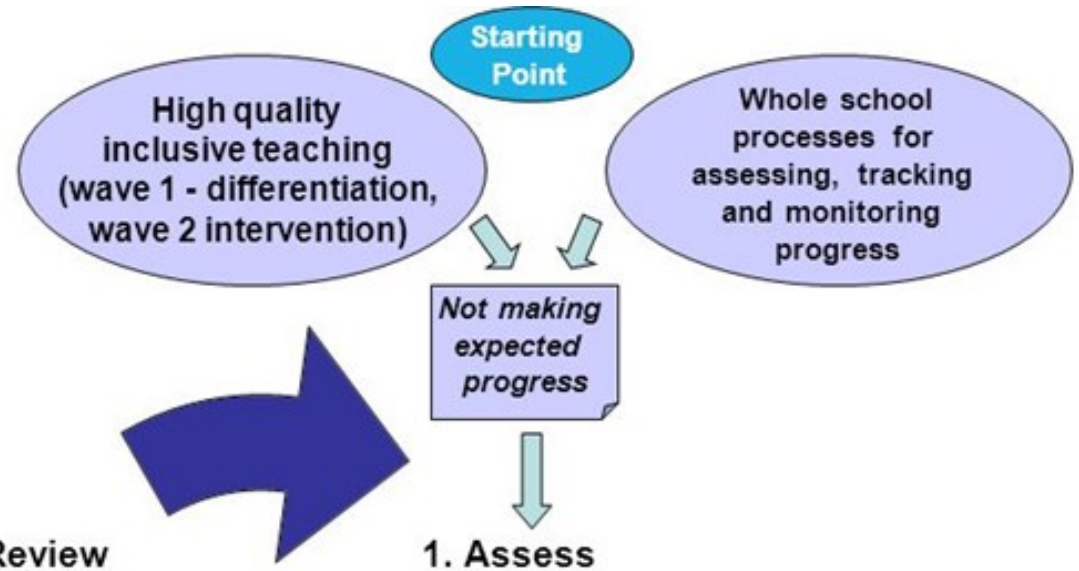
Starting Point

High quality inclusive teaching (wave 1 - differentiation, wave 2 intervention)

Whole school processes for assessing, tracking and monitoring progress

Not making expected progress

Review

1. Assess